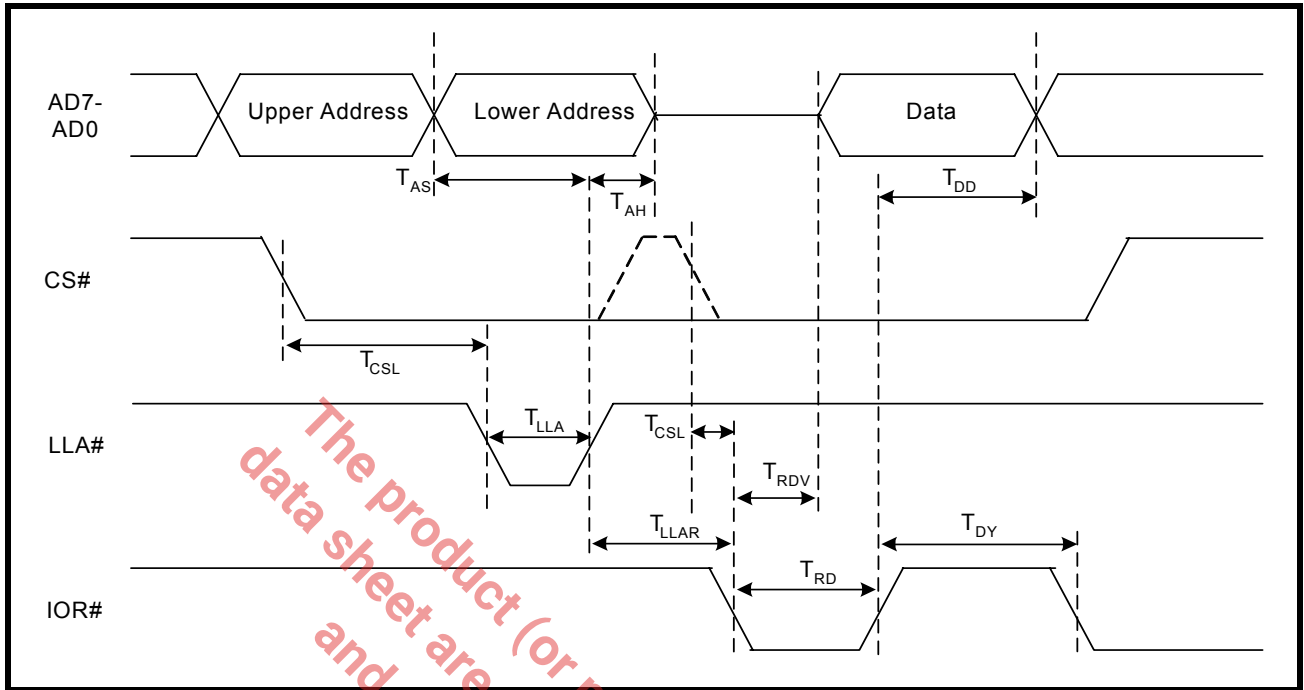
AD7-
AD0

Upper Address

Lower Address

Data

$T_{AS}$

$T_{AH}$

$T_{DD}$

CS#

$T_{CSL}$

LLA#

$T_{LLA}$

$T_{CSL}$

$T_{RDV}$

$T_{LLAR}$

$T_{DY}$

IOR#

$T_{RD}$

The product (or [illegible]
data sheet are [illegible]
and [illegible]